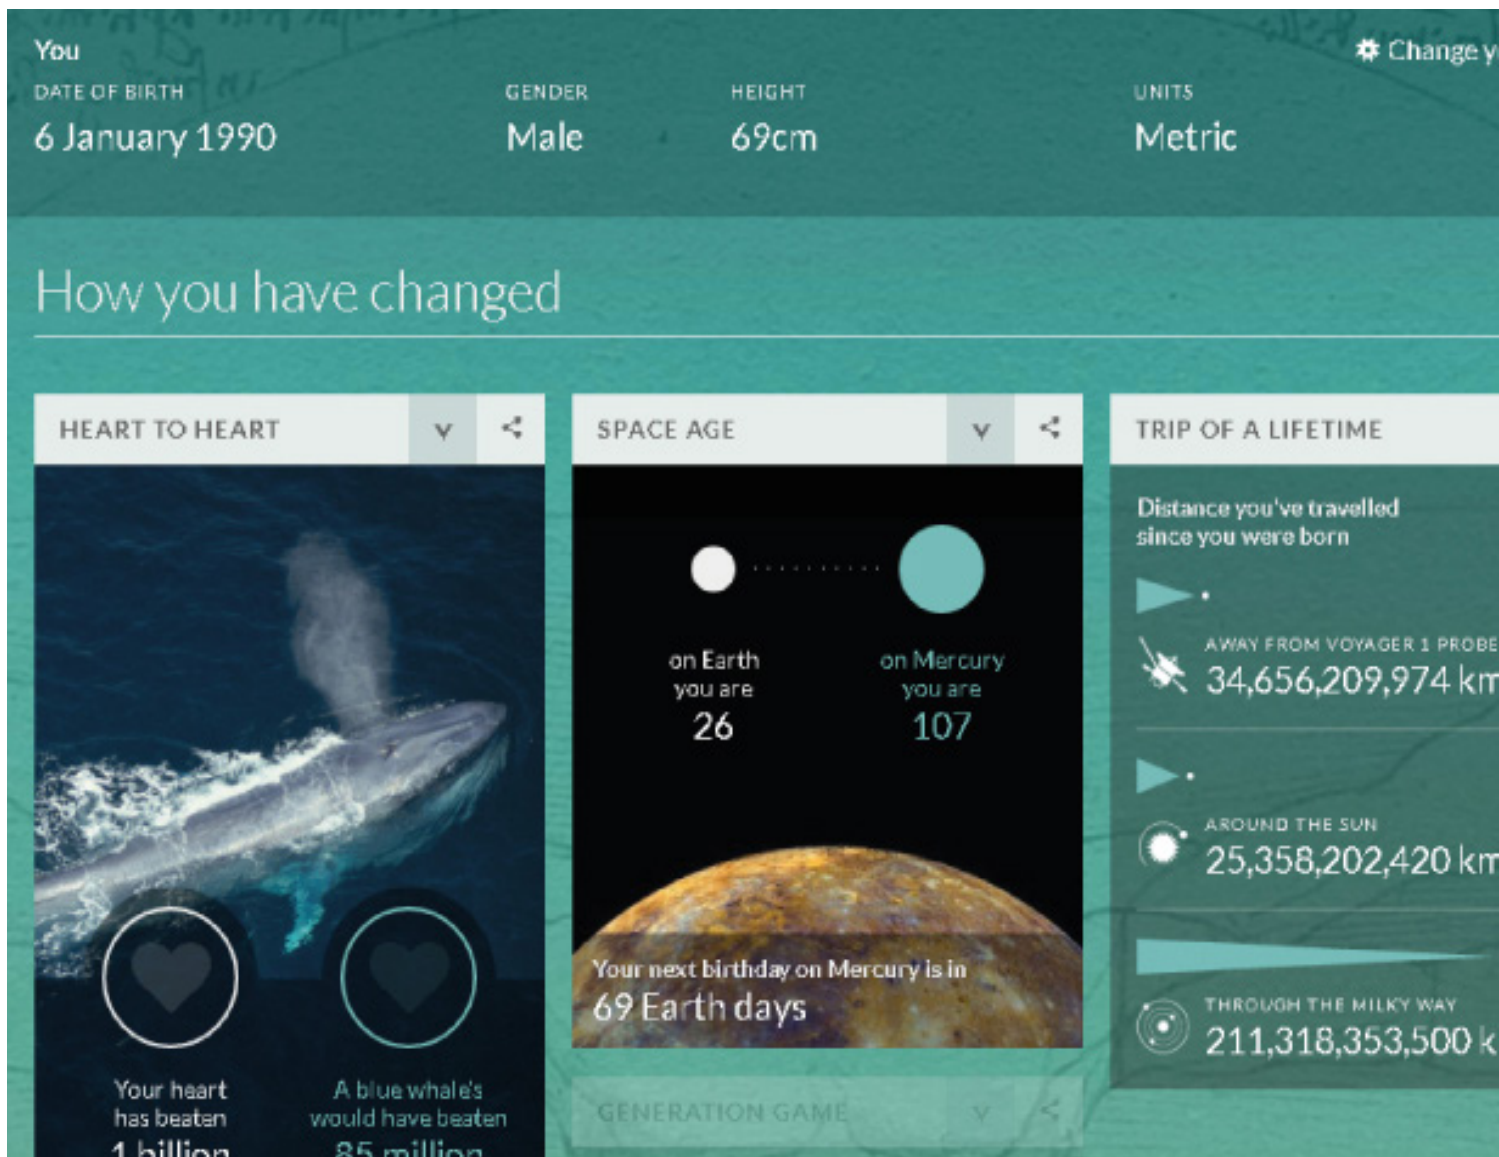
You

Change y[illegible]

DATE OF BIRTH
6 January 1990

GENDER
Male

HEIGHT
69cm

UNITS
Metric

How you have changed

HEART TO HEART

Your heart has beaten 1 billion

A blue whale's would have beaten 85 million

SPACE AGE

on Earth you are 26

on Mercury you are 107

Your next birthday on Mercury is in
69 Earth days

GENERATION GAME

TRIP OF A LIFETIME

Distance you've travelled since you were born

AWAY FROM VOYAGER 1 PROBE
34,656,209,974 km

AROUND THE SUN
25,358,202,420 km

THROUGH THE MILKY WAY
211,318,353,500 k